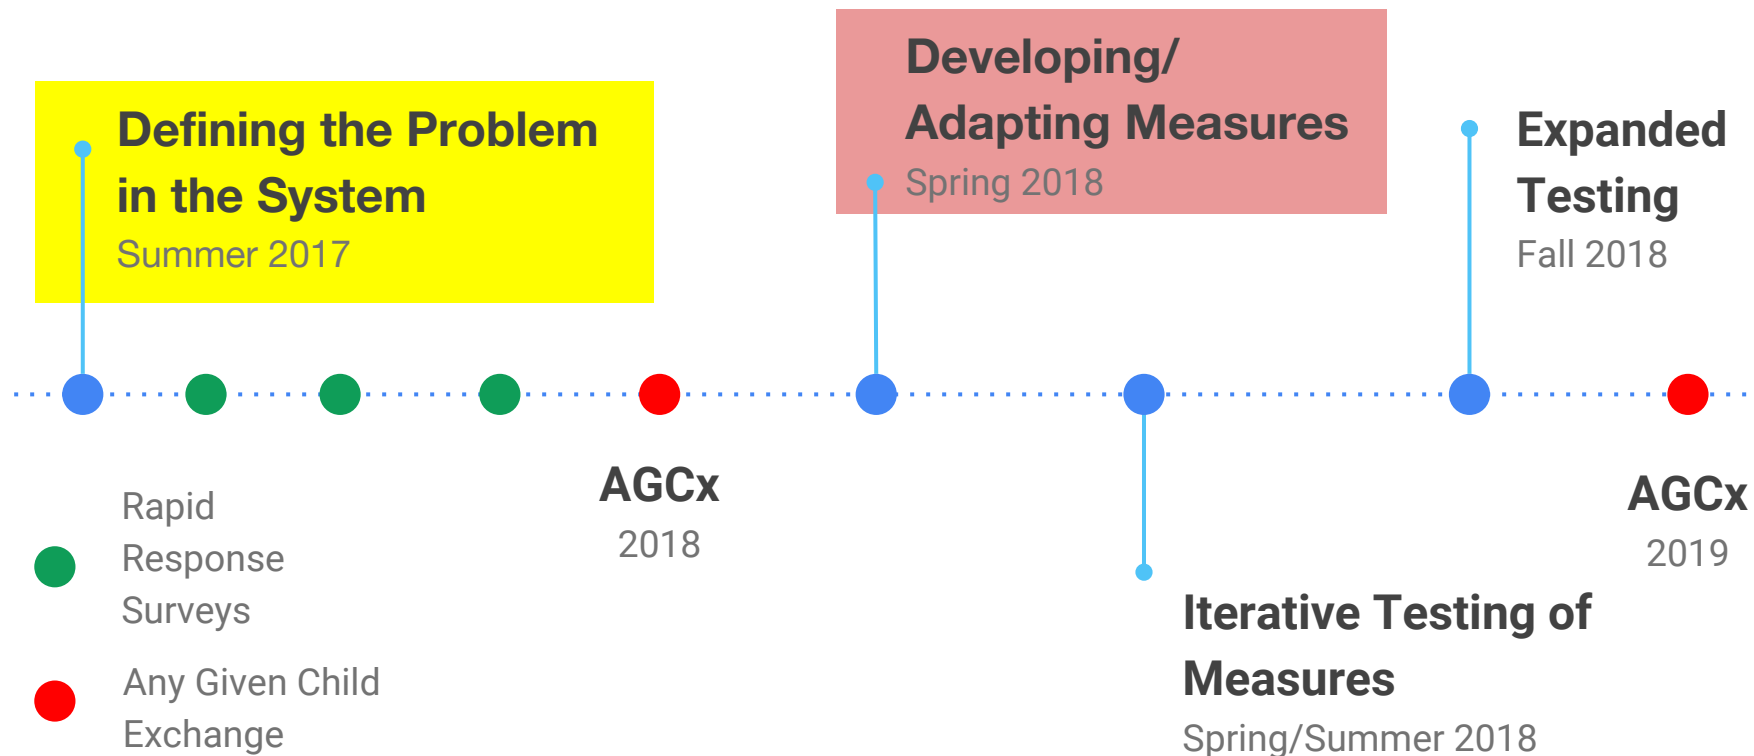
Defining the Problem in the System
Summer 2017

Developing/ Adapting Measures
Spring 2018

Expanded Testing
Fall 2018

AGCx
2018

AGCx
2019

Iterative Testing of Measures
Spring/Summer 2018

Rapid Response Surveys

Any Given Child Exchange